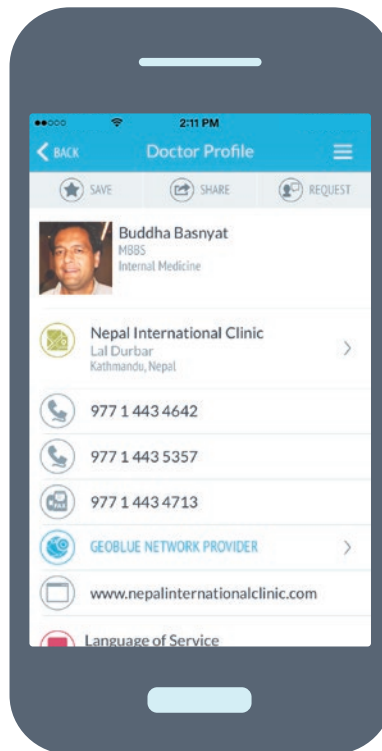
2:11 PM

BACK Doctor Profile

SAVE SHARE REQUEST

Buddha Basnyat
MBBS
Internal Medicine

Nepal International Clinic
Lal Durbar
Kathmandu, Nepal

977 1 443 4642

977 1 443 5357

FAX

977 1 443 4713

GEOBLUE NETWORK PROVIDER

www.nepalinternationalclinic.com

Language of Service